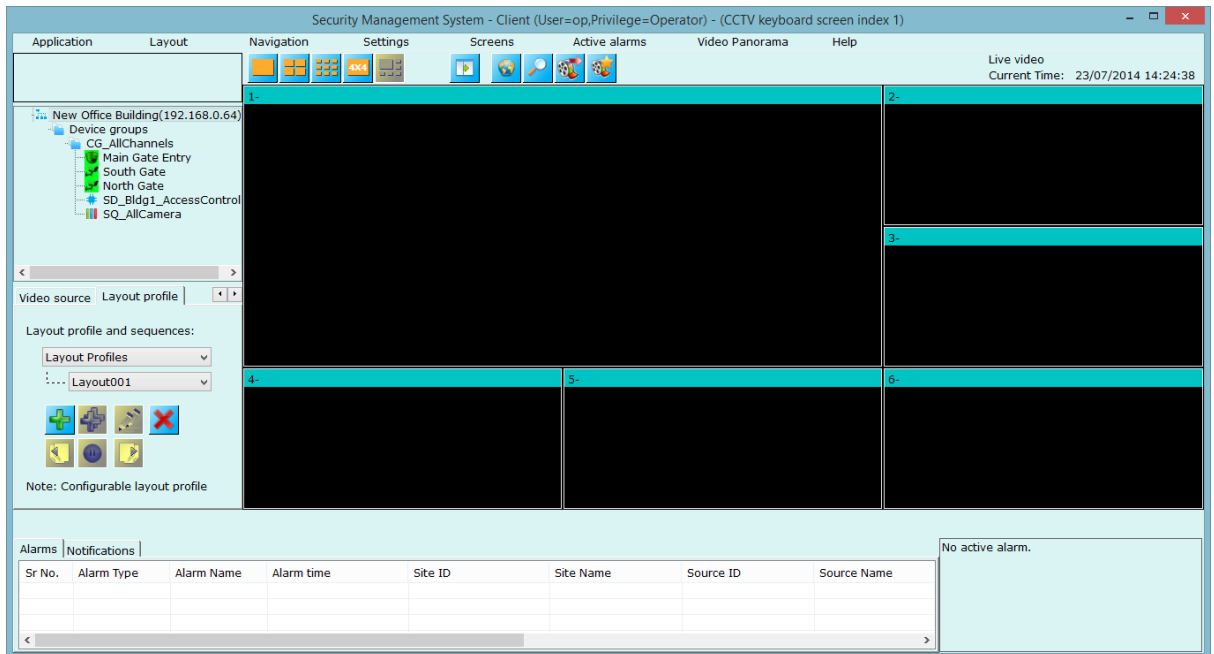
Security Management System - Client (User=op,Privilege=Operator) - (CCTV keyboard screen index 1)

Application Layout Navigation Settings Screens Active alarms Video Panorama Help

4X4

Live video
Current Time: 23/07/2014 14:24:38

New Office Building(192.168.0.64)
Device groups
CG_AllChannels
Main Gate Entry
South Gate
North Gate
SD_Bldg1_AccessControl
SQ_AllCamera

Video source | Layout profile

Layout profile and sequences:

Layout Profiles

Layout001

Note: Configurable layout profile

1-

2-

3-

4-

5-

6-

Alarms | Notifications

| Sr No. | Alarm Type | Alarm Name | Alarm time | Site ID | Site Name | Source ID | Source Name |
|---|---|---|---|---|---|---|---|
| | | | | | | | |

No active alarm.